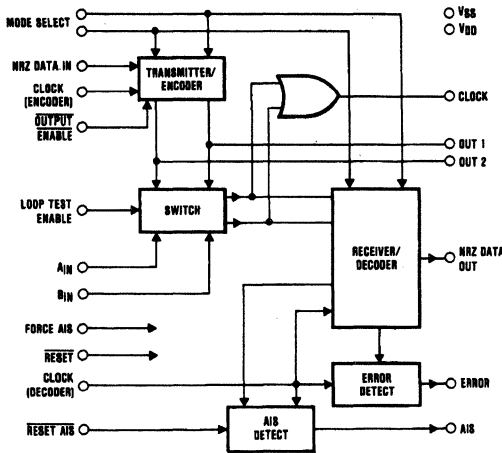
MODE SELECT
$V_{SS}$
$V_{DD}$
NRZ DATA IN
TRANSMITTER/ ENCODER
CLOCK (ENCODER)
$\overline{\text{OUTPUT}}$ $\overline{\text{ENABLE}}$
CLOCK
OUT 1
OUT 2
LOOP TEST ENABLE
SWITCH
RECEIVER/ DECODER
NRZ DATA OUT
$A_{IN}$
$B_{IN}$
FORCE AIS
$\overline{\text{RESET}}$
CLOCK (DECODER)
ERROR DETECT
ERROR
$\overline{\text{RESET AIS}}$
AIS DETECT
AIS